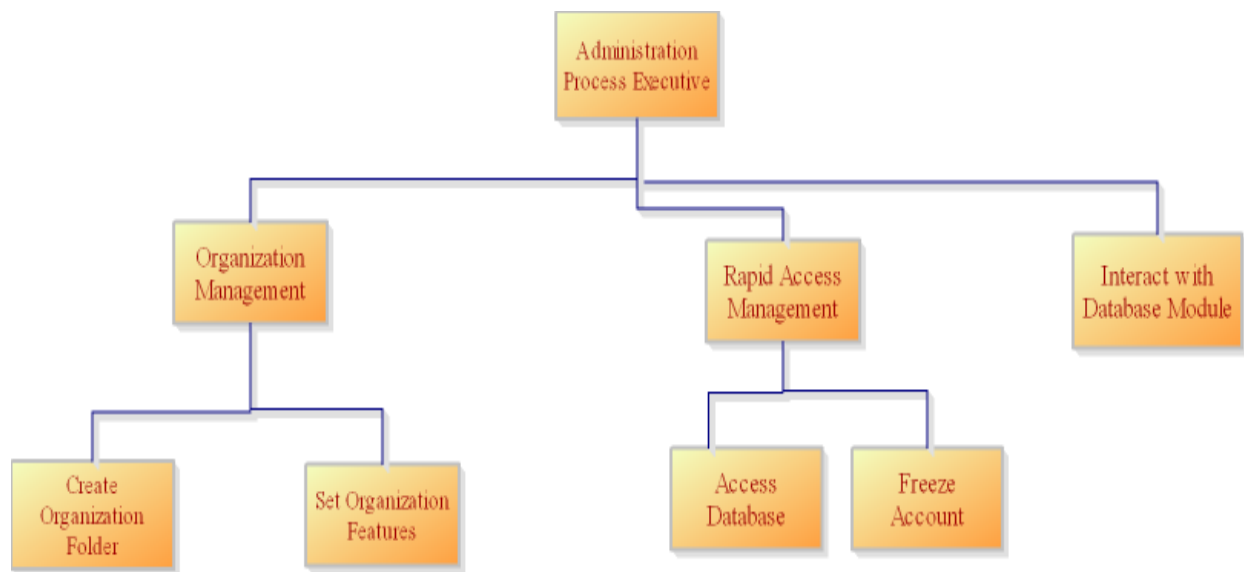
Administration Process Executive

Organization Management

Rapid Access Management

Interact with Database Module

Create Organization Folder

Set Organization Features

Access Database

Freeze Account